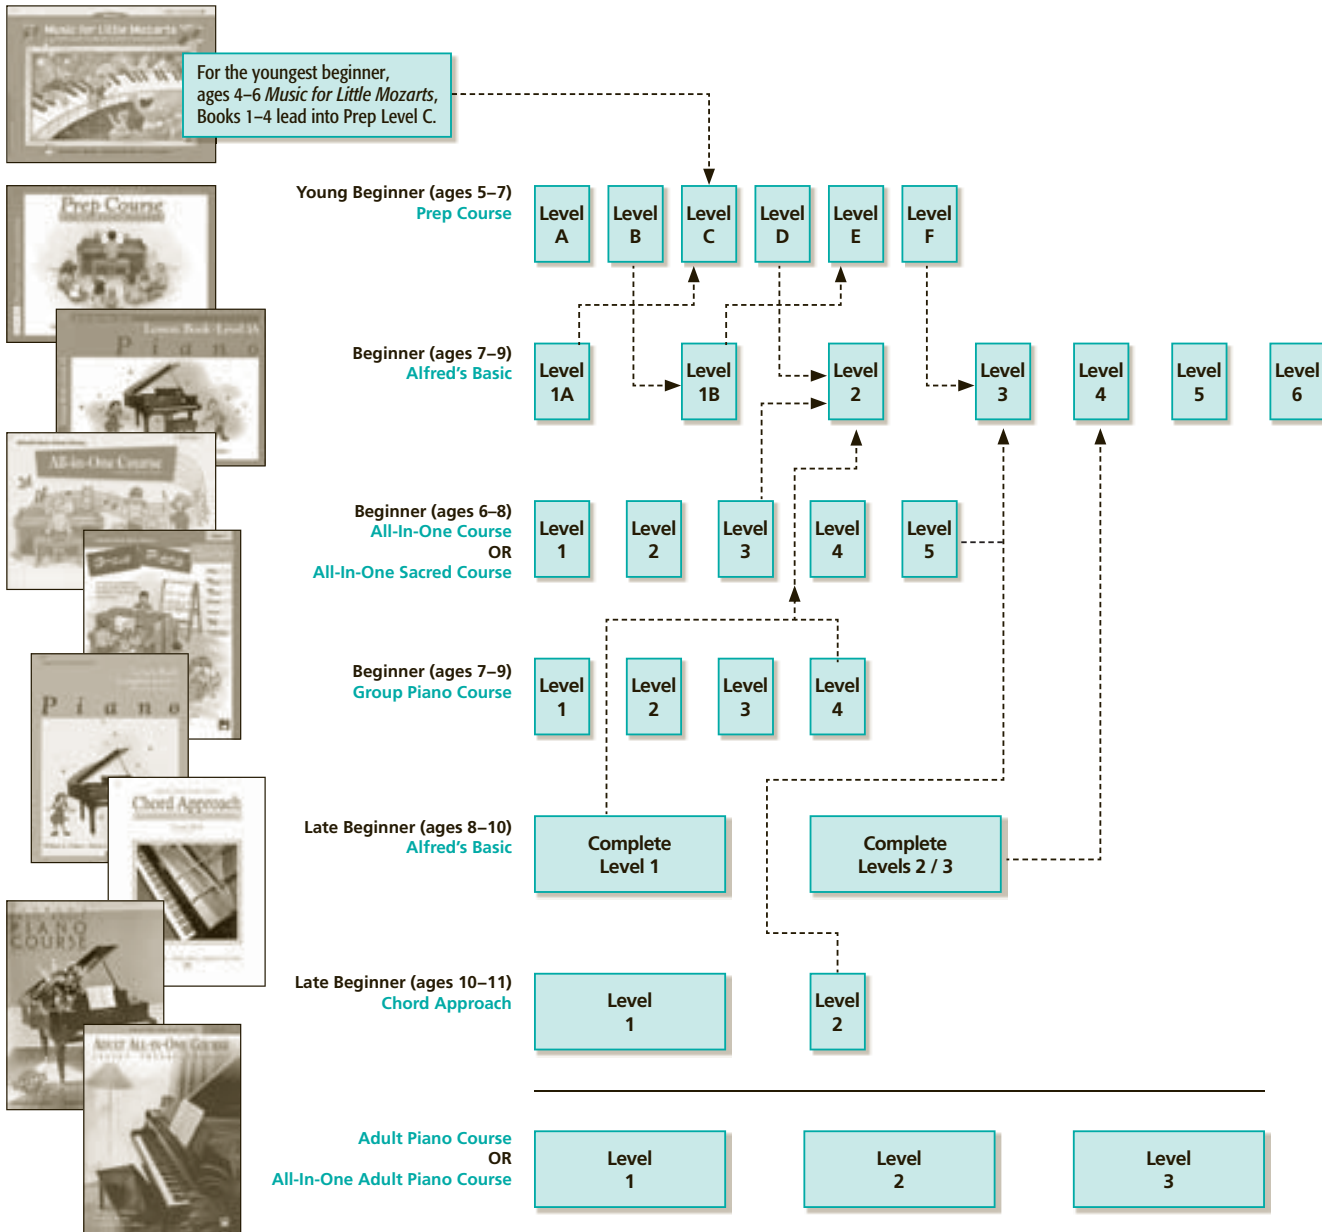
Music for Little Mozarts

For the youngest beginner, ages 4–6 *Music for Little Mozarts*, Books 1–4 lead into Prep Level C.

Prep Course

Lesson Book Level 1A

Piano

All-in-One Course

Piano

Chord Approach

Piano Course

Adult All-in-One Course

Young Beginner (ages 5–7)
Prep Course

Level A | Level B | Level C | Level D | Level E | Level F

Beginner (ages 7–9)
Alfred's Basic

Level 1A | Level 1B | Level 2 | Level 3 | Level 4 | Level 5 | Level 6

Beginner (ages 6–8)
All-In-One Course
OR
All-In-One Sacred Course

Level 1 | Level 2 | Level 3 | Level 4 | Level 5

Beginner (ages 7–9)
Group Piano Course

Level 1 | Level 2 | Level 3 | Level 4

Late Beginner (ages 8–10)
Alfred's Basic

Complete Level 1 | Complete Levels 2 / 3

Late Beginner (ages 10–11)
Chord Approach

Level 1 | Level 2

Adult Piano Course
OR
All-In-One Adult Piano Course

Level 1 | Level 2 | Level 3